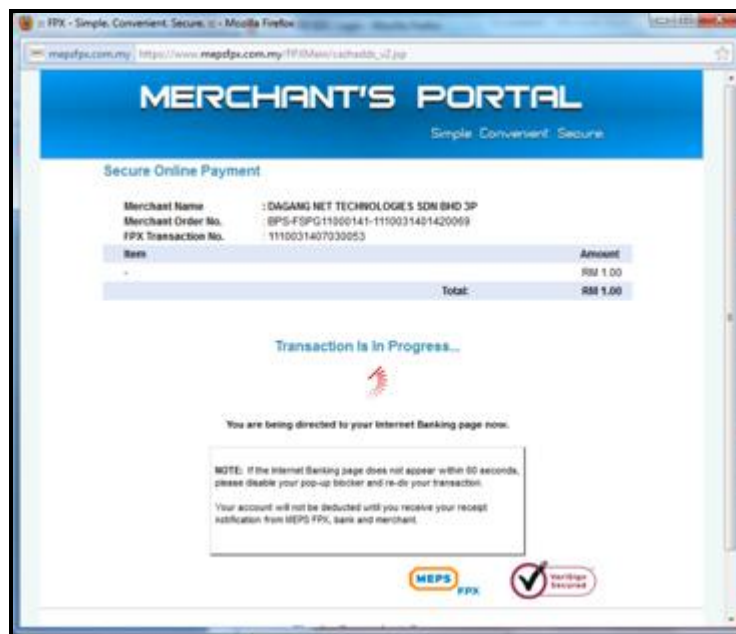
FPX - Simple. Convenient. Secure. - Mozilla Firefox

mepsfpx.com.my https://www.mepsfpx.com.my/FPXMain/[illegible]

MERCHANT'S PORTAL

Simple Convenient Secure

Secure Online Payment

Merchant Name : DAGANG NET TECHNOLOGIES SDN BHD 3P
Merchant Order No. : BPS-FSPG11000141-1110031401420069
FPX Transaction No. : 1110031407030053

| Item | Amount |
|---|---|
| - | RM 1.00 |
| Total: | RM 1.00 |

Transaction Is In Progress...

You are being directed to your Internet Banking page now.

NOTE: If the Internet Banking page does not appear within 60 seconds, please disable your pop-up blocker and re-do your transaction.

Your account will not be deducted until you receive your receipt notification from MEPS FPX, bank and merchant.

MEPS FPX

VeriSign Secured